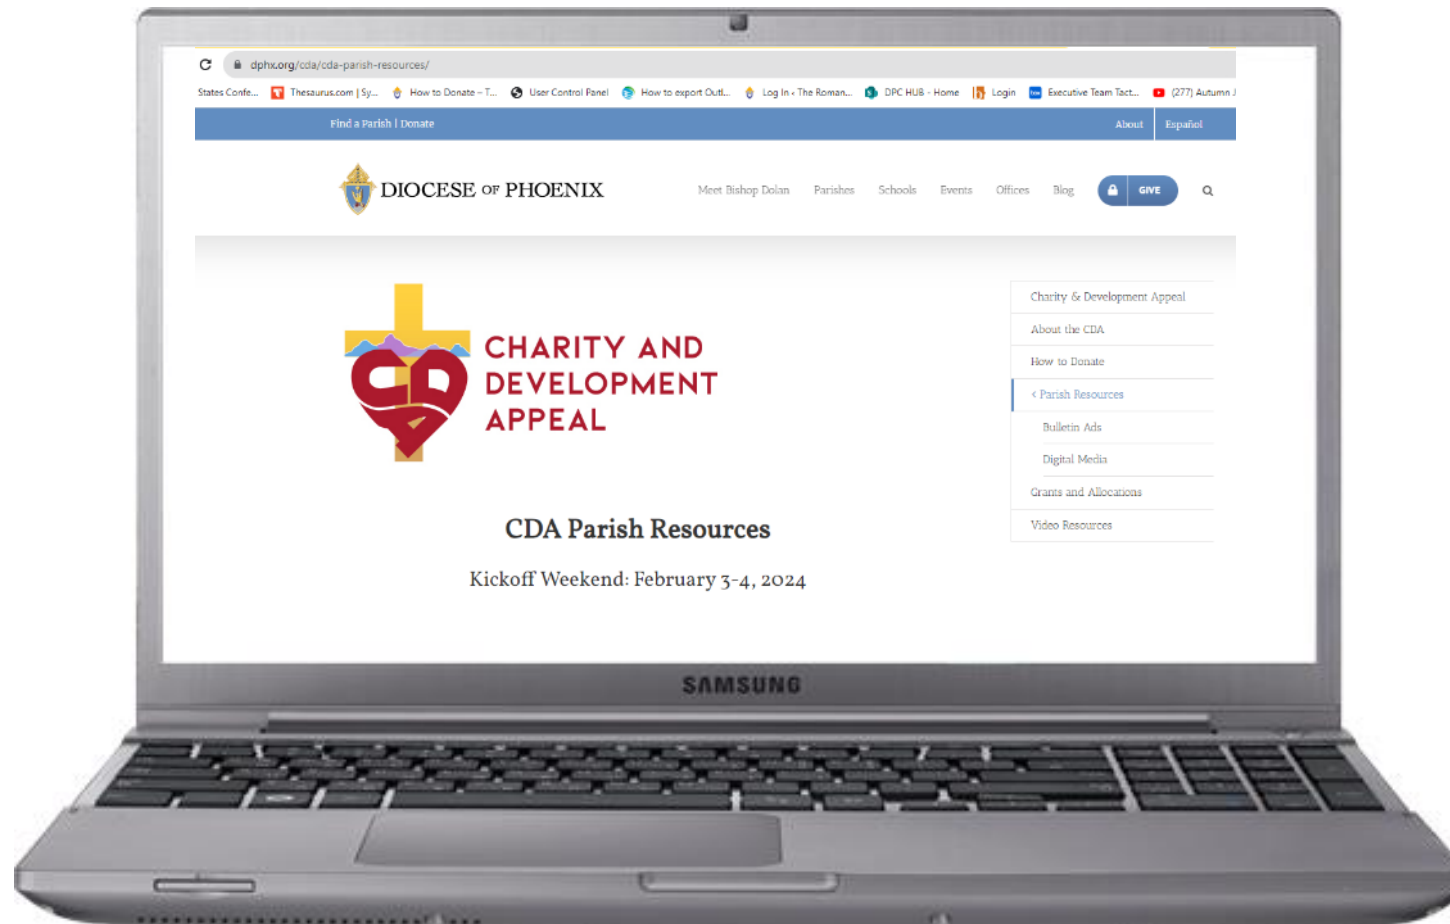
dphx.org/cda/cda-parish-resources/

States Confe... Thesaurus.com | Sy... How to Donate – T... User Control Panel How to export Outl... Log In ‹ The Roman... DPC HUB - Home Login Executive Team Tact... (277) Autumn J

Find a Parish | Donate

About Español

DIOCESE OF PHOENIX

Meet Bishop Dolan Parishes Schools Events Offices Blog GIVE

CHARITY AND DEVELOPMENT APPEAL

Charity & Development Appeal
About the CDA
How to Donate
‹ Parish Resources
Bulletin Ads
Digital Media
Grants and Allocations
Video Resources

CDA Parish Resources

Kickoff Weekend: February 3-4, 2024

SAMSUNG